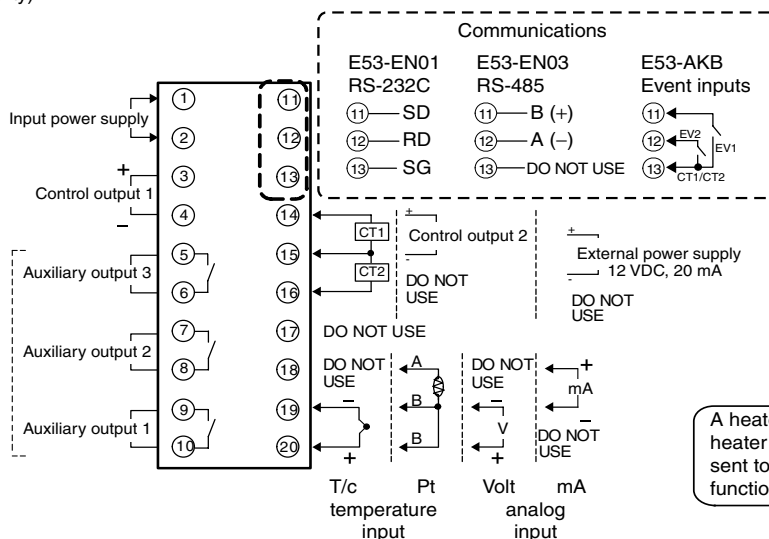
Communications

E53-EN01 RS-232C
11 SD
12 RD
13 SG

E53-EN03 RS-485
11 B (+)
12 A (−)
13 DO NOT USE

E53-AKB Event inputs
11
12 EV2
13 EV1
CT1/CT2

Input power supply
1
2
+
3
Control output 1
−
4
5
Auxiliary output 3
6
7
Auxiliary output 2
8
9
Auxiliary output 1
10

11
12
13
14
15
16
17
18
19
20

CT1
CT2
+
Control output 2
-
DO NOT USE
+
External power supply 12 VDC, 20 mA
-
DO NOT USE
DO NOT USE

DO NOT USE
A
B
B
−
+
DO NOT USE
−
V
+
+
mA
−
DO NOT USE

T/c temperature input
Pt
Volt analog input
mA

A heat
heater
sent to
functio